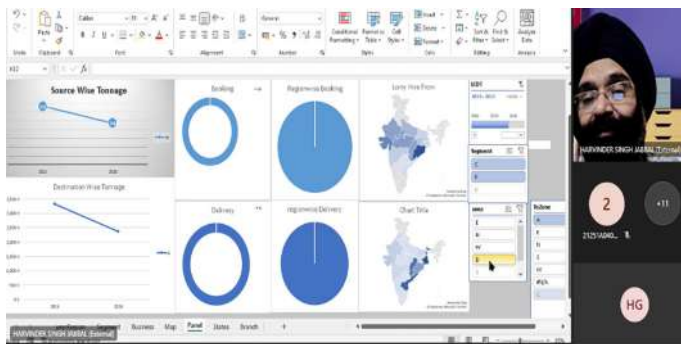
Undo Clipboard Font Alignment Number Styles Cells Editing Analysis

Paste

Calibri

General

Conditional Formatting

Format as Table

Cell Styles

Insert

Delete

Format

Sort & Filter

Find & Select

Analyze Data

K12

fx

Source Wise Tonnage

Destination Wise Tonnage

Booking

Regionwise Booking

Lorry Hire From

Delivery

Regionwise Delivery

Chart Title

Regional

Zone

Business

Map

Panel

States

Branch

+

HARVINDER SINGH JABBAL (External)

HARVINDER SINGH JABBAL (External)

2

+11

2125 (Adid... T.

HG